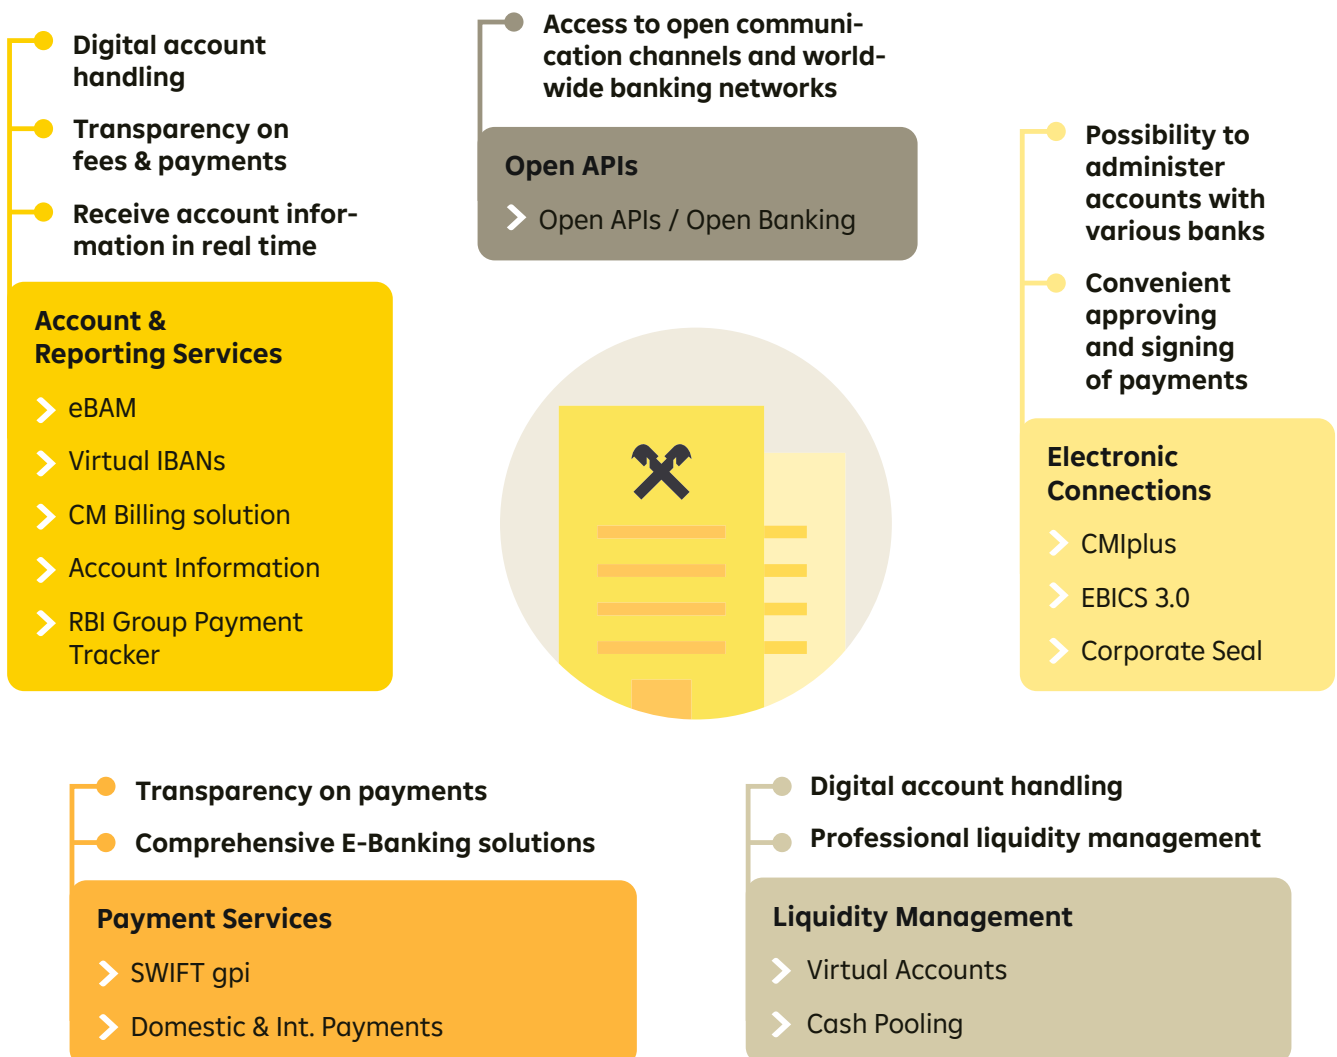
Digital account handling

Transparency on fees & payments

Receive account information in real time

Account & Reporting Services

eBAM

Virtual IBANs

CM Billing solution

Account Information

RBI Group Payment Tracker

Access to open communication channels and worldwide banking networks

Open APIs

Open APIs / Open Banking

Possibility to administer accounts with various banks

Convenient approving and signing of payments

Electronic Connections

CMIplus

EBICS 3.0

Corporate Seal

Transparency on payments

Comprehensive E-Banking solutions

Payment Services

SWIFT gpi

Domestic & Int. Payments

Digital account handling

Professional liquidity management

Liquidity Management

Virtual Accounts

Cash Pooling